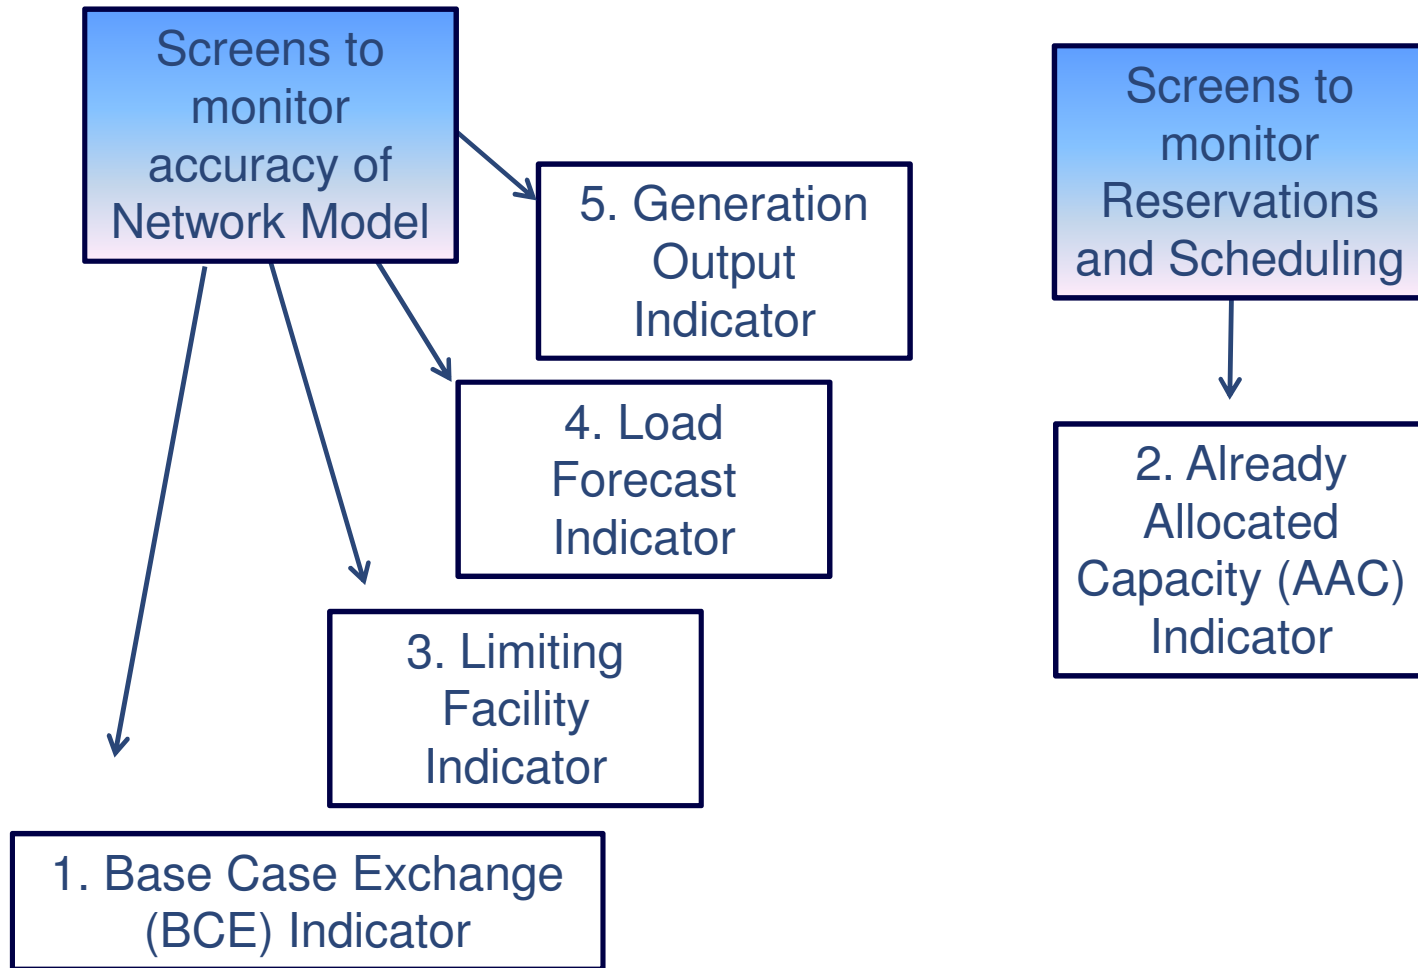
Screens to monitor accuracy of Network Model

5. Generation Output Indicator

4. Load Forecast Indicator

3. Limiting Facility Indicator

1. Base Case Exchange (BCE) Indicator

Screens to monitor Reservations and Scheduling

2. Already Allocated Capacity (AAC) Indicator